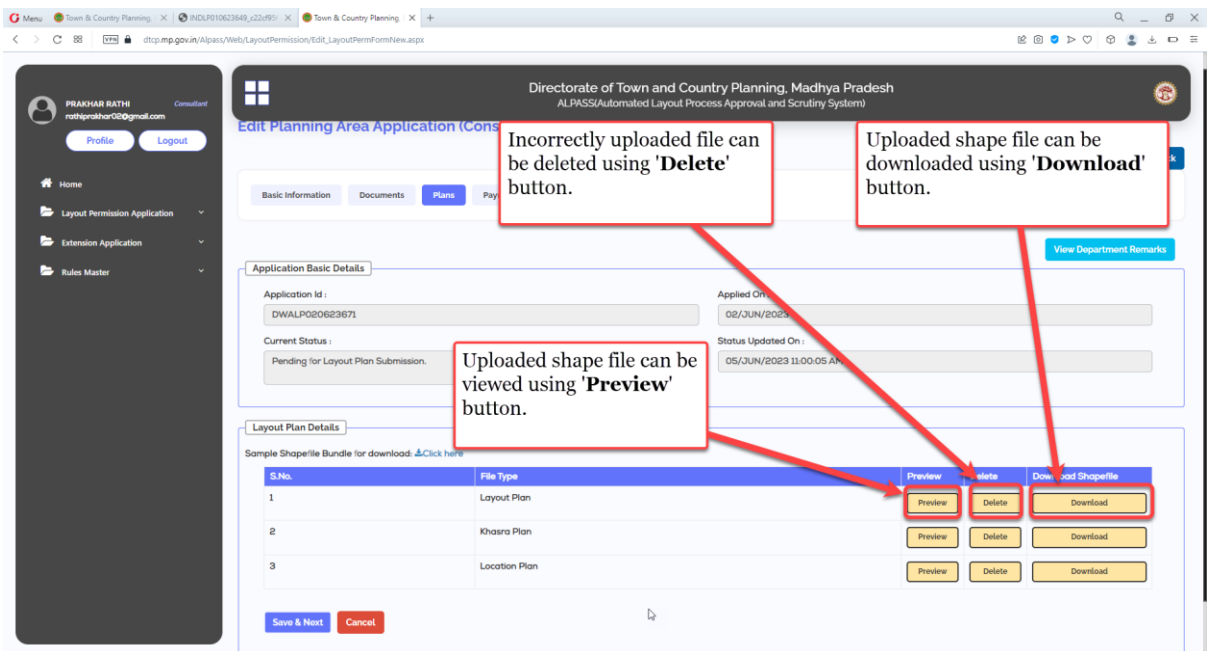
Menu Town & Country Planning INDLP010623649_c22cf95 Town & Country Planning +

dtcp.mp.gov.in/Alpass/Web/LayoutPermission/Edit_LayoutPermFormNew.aspx

PRAKHAR RATHI Consultant
rathiprakhar02@gmail.com
Profile Logout

Home
Layout Permission Application
Extension Application
Rules Master

Directorate of Town and Country Planning, Madhya Pradesh
ALPASS(Automated Layout Process Approval and Scrutiny System)

Edit Planning Area Application (Cons

Incorrectly uploaded file can be deleted using '**Delete**' button.

Uploaded shape file can be downloaded using '**Download**' button.

k

Basic Information Documents Plans Pay

View Department Remarks

Application Basic Details

Application Id :
DWALP020623671

Applied On :
02/JUN/2023

Current Status :
Pending for Layout Plan Submission.

Status Updated On :
05/JUN/2023 11:00:05 AM

Uploaded shape file can be viewed using '**Preview**' button.

Layout Plan Details

Sample Shapefile Bundle for download: Click here

| S.No. | File Type | Preview | Delete | Download Shapefile |
|---|---|---|---|---|
| 1 | Layout Plan | Preview | Delete | Download |
| 2 | Khasra Plan | Preview | Delete | Download |
| 3 | Location Plan | Preview | Delete | Download |

Save & Next Cancel